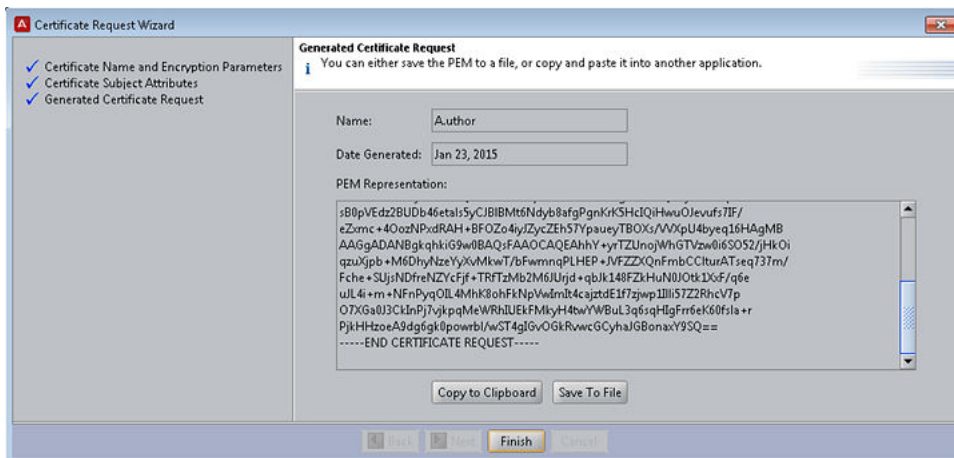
Certificate Request Wizard

✓ Certificate Name and Encryption Parameters
✓ Certificate Subject Attributes
✓ Generated Certificate Request

Generated Certificate Request
You can either save the PEM to a file, or copy and paste it into another application.

Name: A.author

Date Generated: Jan 23, 2015

PEM Representation:

sB0pVEdz2BUDb46etals5yCJBIBMt6Ndyb8afgPgnKrK5HcIQiHwuOJevufs7IF/
eZxmc+4OozNPxdRAH+BFOZo4iyJZycZEh57YpaueyTBOXs/VVXpU4byeq16HAgMB
AAGgADANBgkqhkiG9w0BAQsFAAOCAQEAhhY+yrTZUnojWhGTVzw0i6SO52/jHkOi
qzuXjpb+M6DhyNzeYyXvMkwT/bFwmnqPLHEP+JVFZZXQnFmbCCIturATseq737m/
Fche+SUjsNDfreNZYcFjf+TRfTzMb2M6JUrjd+qbJk148FZkHuN0JOtk1XxF/q6e
uJL4i+m+NFnPyqOIL4MhK8ohFkNpVwImIt4cajztdE1f7zjwp1lIli57Z2RhcV7p
O7XGa0J3CkInPj7vjkpqMeWRhIUEkFMkyH4twYWBuL3q6sqHIgFrr6eK60fsla+r
PjkHHzoeA9dg6gk0powrbl/wST4gIGvOGkRvwcGCyhaJGBonaxY9SQ==
-----END CERTIFICATE REQUEST-----

Copy to Clipboard   Save To File

Back   Next   Finish   Cancel